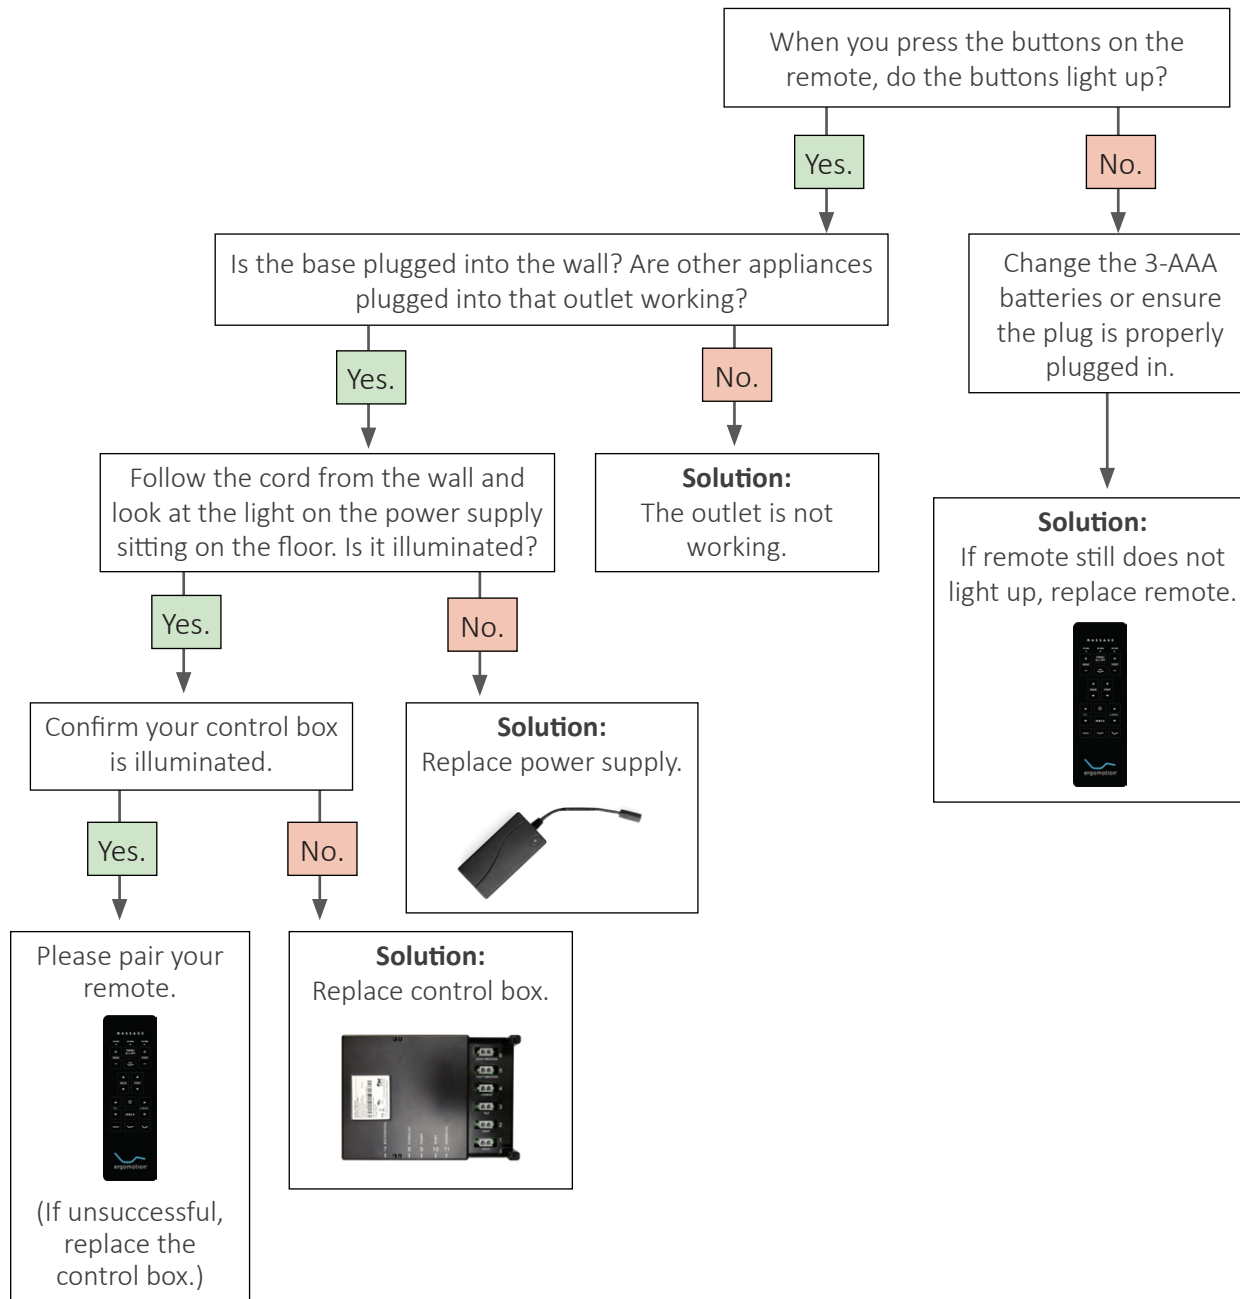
When you press the buttons on the remote, do the buttons light up?

Yes.

No.

Is the base plugged into the wall? Are other appliances plugged into that outlet working?

Change the 3-AAA batteries or ensure the plug is properly plugged in.

Yes.

No.

Follow the cord from the wall and look at the light on the power supply sitting on the floor. Is it illuminated?

**Solution:**
The outlet is not working.

**Solution:**
If remote still does not light up, replace remote.

MASSAGE

ergomotion

Yes.

No.

Confirm your control box is illuminated.

**Solution:**
Replace power supply.

Yes.

No.

Please pair your remote.

MASSAGE

ergomotion

**Solution:**
Replace control box.

(If unsuccessful, replace the control box.)